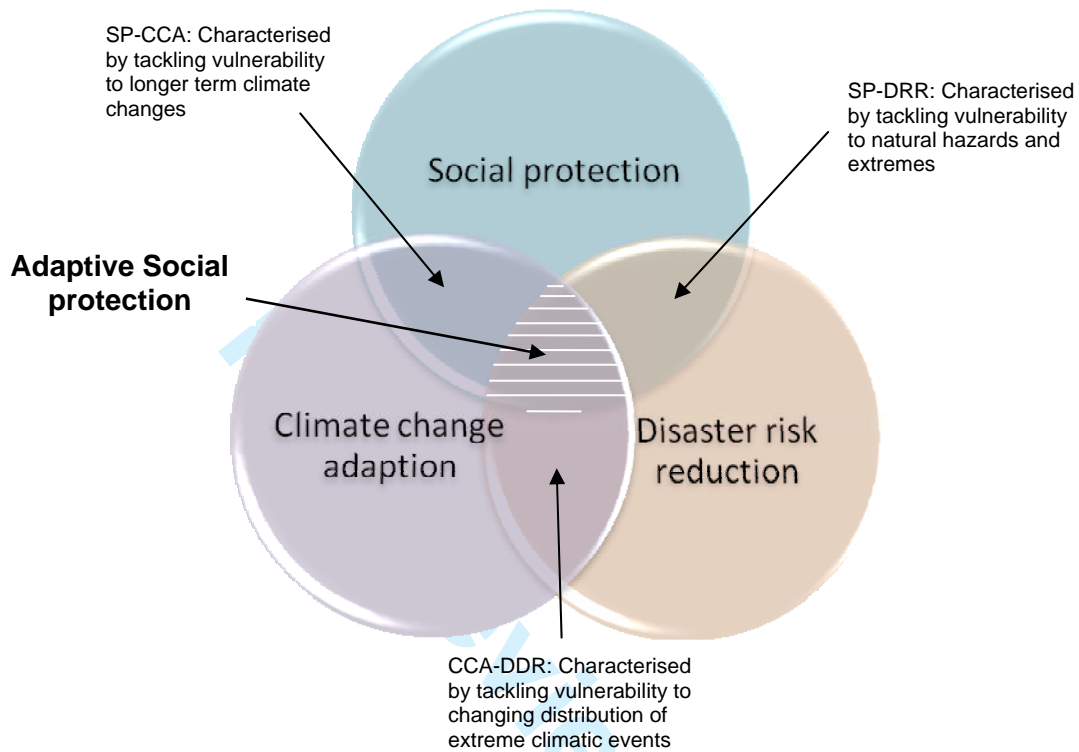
SP-CCA: Characterised by tackling vulnerability to longer term climate changes

SP-DRR: Characterised by tackling vulnerability to natural hazards and extremes

Social protection

Adaptive Social protection

Climate change adaption

Disaster risk reduction

CCA-DDR: Characterised by tackling vulnerability to changing distribution of extreme climatic events